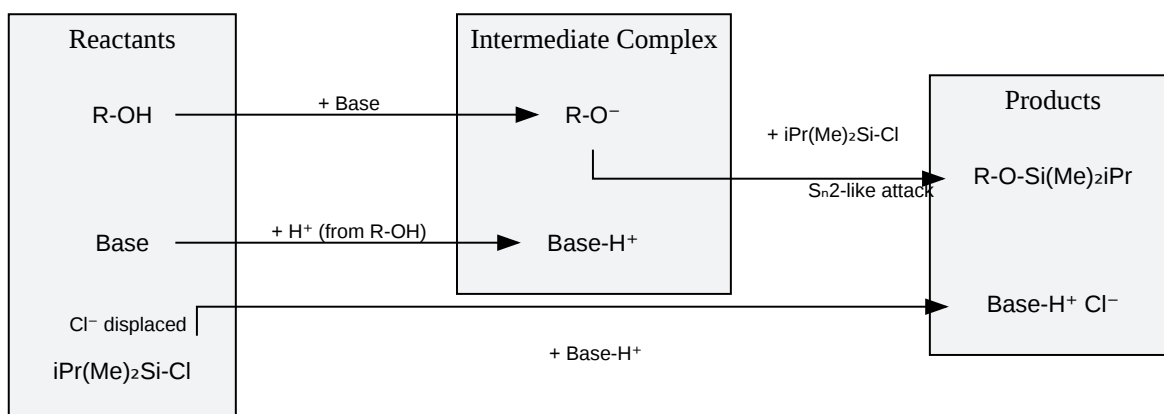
Reactants

R-OH

Base

Cl⁻ displaced

iPr(Me)$_2$Si-Cl

+ Base

+ H⁺ (from R-OH)

Intermediate Complex

R-O⁻

Base-H⁺

+ iPr(Me)$_2$Si-Cl

S$_n$2-like attack

+ Base-H⁺

Products

R-O-Si(Me)$_2$iPr

Base-H⁺ Cl⁻